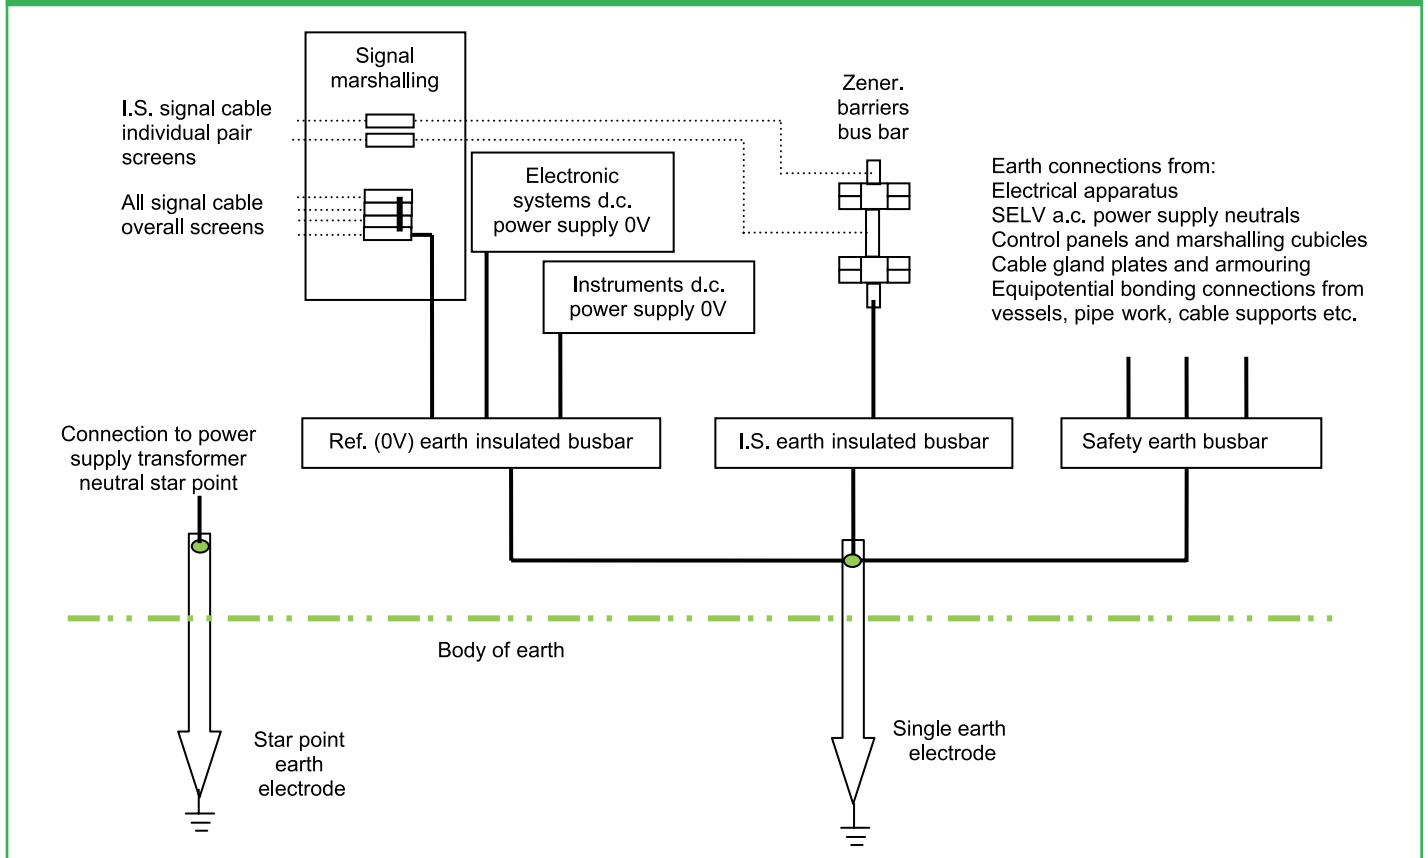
Signal marshalling

I.S. signal cable individual pair screens

All signal cable overall screens

Electronic systems d.c. power supply 0V

Instruments d.c. power supply 0V

Zener. barriers bus bar

Earth connections from:
Electrical apparatus
SELV a.c. power supply neutrals
Control panels and marshalling cubicles
Cable gland plates and armouring
Equipotential bonding connections from vessels, pipe work, cable supports etc.

Connection to power supply transformer neutral star point

Ref. (0V) earth insulated busbar

I.S. earth insulated busbar

Safety earth busbar

Body of earth

Star point earth electrode

Single earth electrode